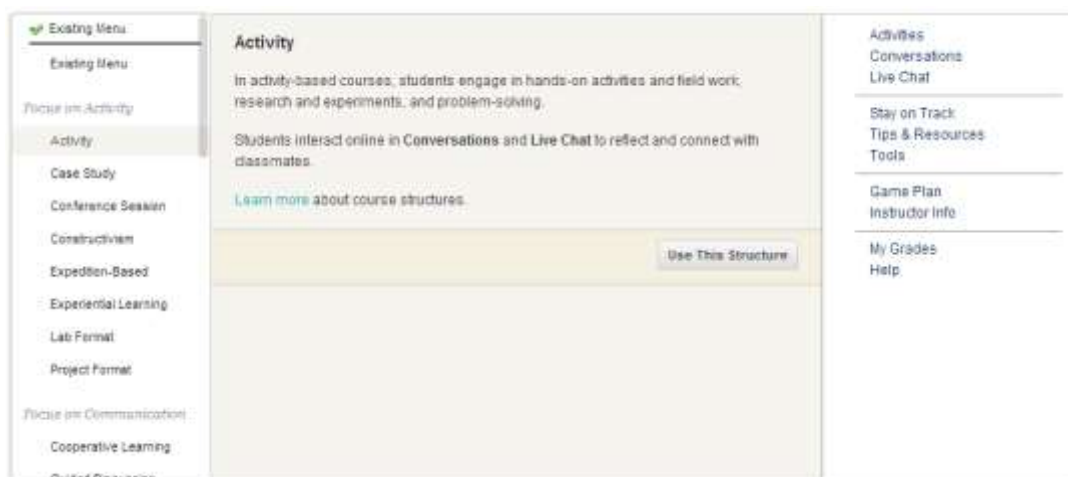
Existing Menu

Existing Menu

Focus on Activity

Activity

Case Study

Conference Session

Constructivism

Expedition-Based

Experiential Learning

Lab Format

Project Format

Focus on Communication

Cooperative Learning

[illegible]

Activity

In activity-based courses, students engage in hands-on activities and field work, research and experiments, and problem-solving.

Students interact online in **Conversations** and **Live Chat** to reflect and connect with classmates.

Learn more about course structures.

Use This Structure

Activities
Conversations
Live Chat

Stay on Track
Tips & Resources
Tools

Game Plan
Instructor Info

My Grades
Help